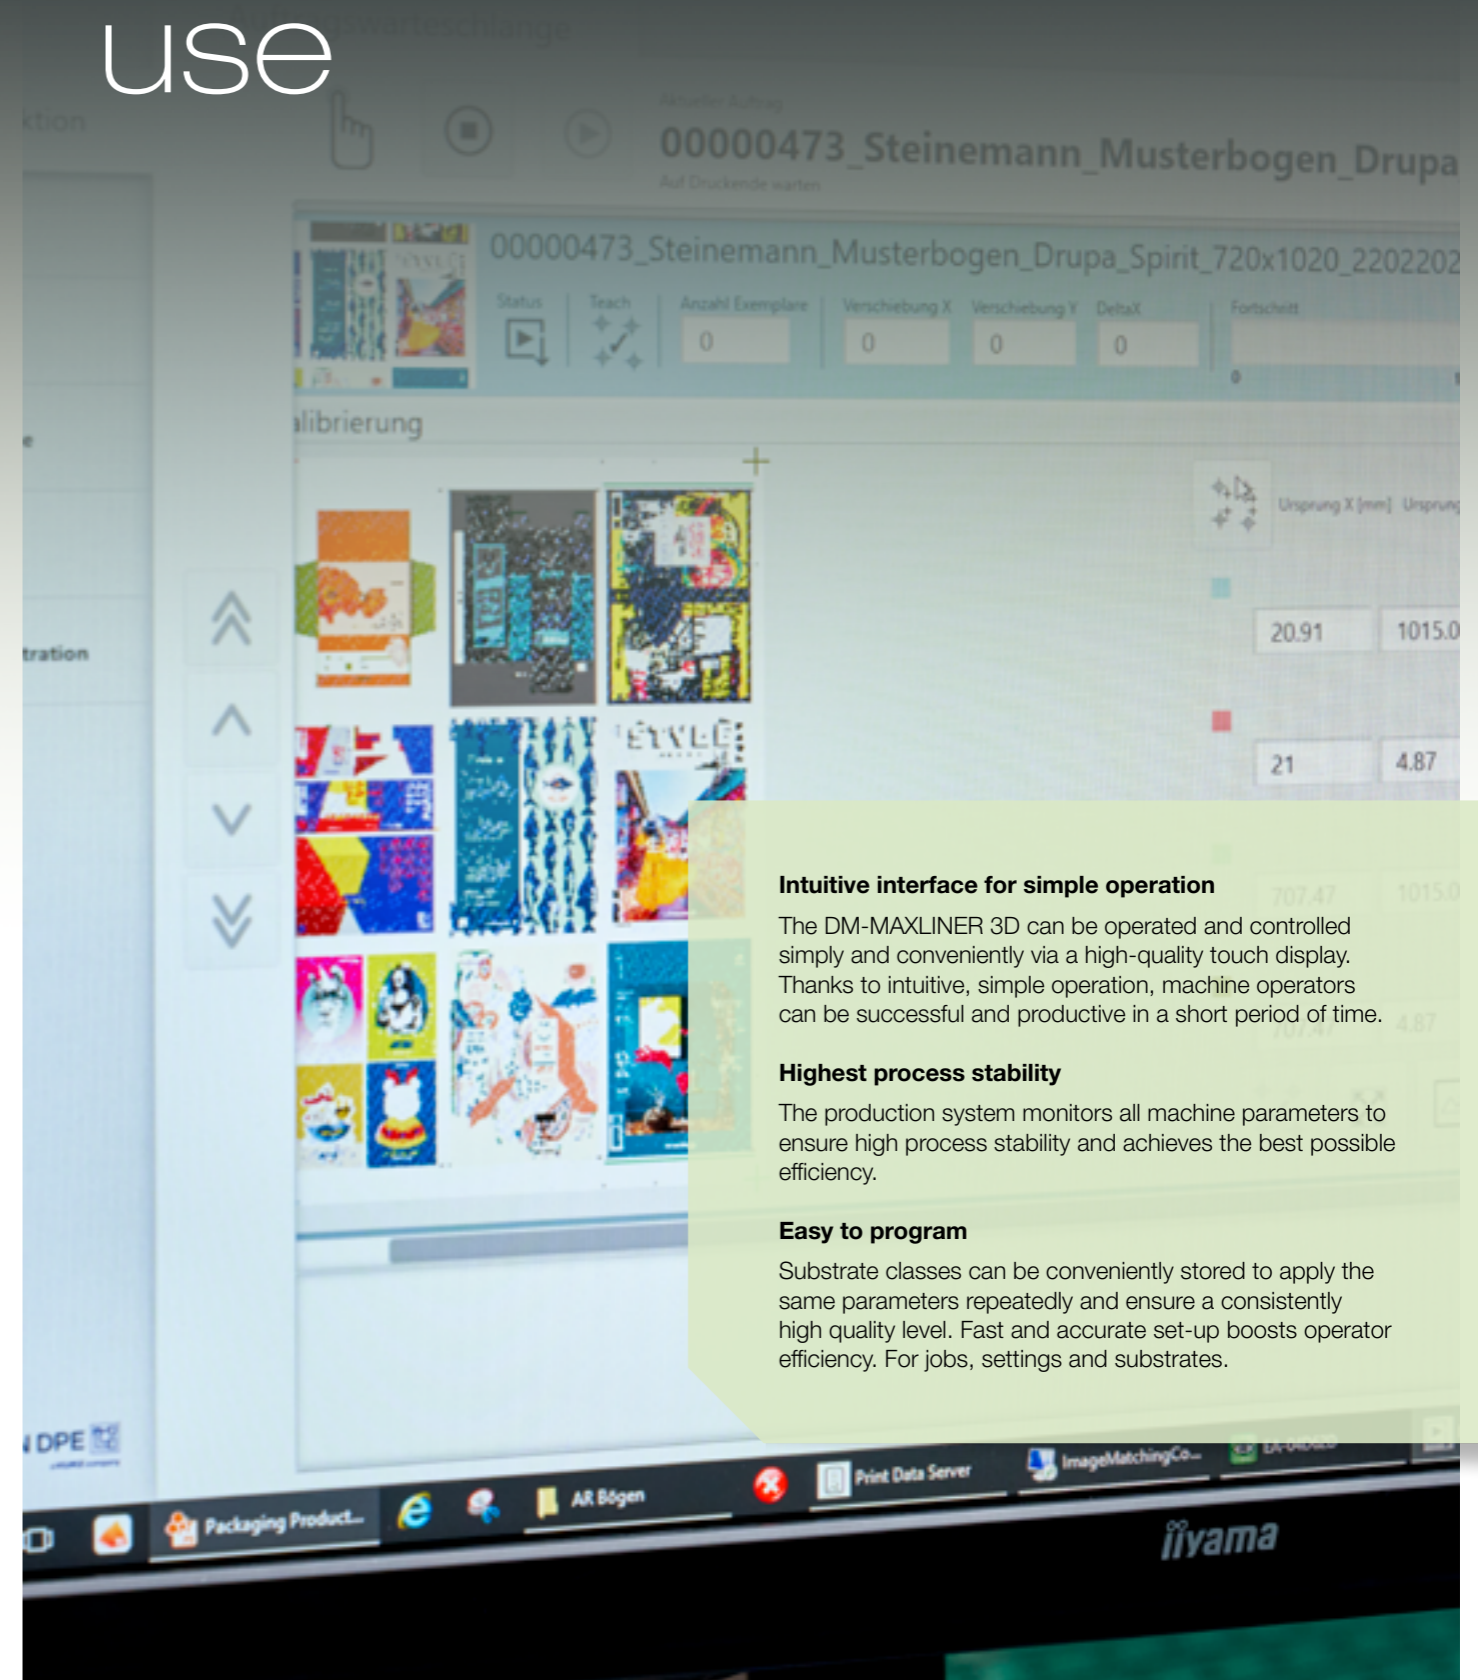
use

ktion

00000473_Steinemann_Musterbogen_Drupa

Auf Druckende warten

00000473_Steinemann_Musterbogen_Drupa_Spirit_720x1020_2202202

Status

Teach

Anzahl Exemplare

0

Verschiebung X

0

Verschiebung Y

0

DeltaX

0

Fortschritt

alibrierung

Ursprung X [mm]

Ursprung

20.91

1015.0

21

4.87

tration

Intuitive interface for simple operation

The DM-MAXLINER 3D can be operated and controlled simply and conveniently via a high-quality touch display. Thanks to intuitive, simple operation, machine operators can be successful and productive in a short period of time.

Highest process stability

The production system monitors all machine parameters to ensure high process stability and achieves the best possible efficiency.

Easy to program

Substrate classes can be conveniently stored to apply the same parameters repeatedly and ensure a consistently high quality level. Fast and accurate set-up boosts operator efficiency. For jobs, settings and substrates.

DPE

Packaging Product...

AR Bögen

Print Data Server

ImageMatchingCo...

iiyama